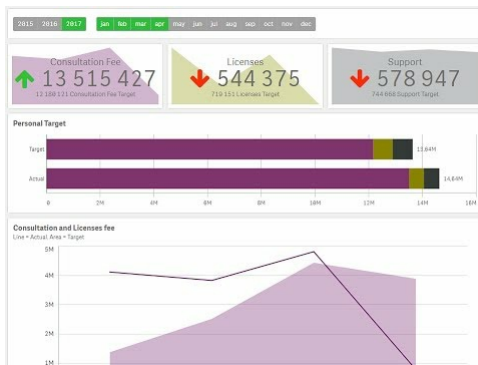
2015 2016 2017 jan feb mar apr may jun jul aug sep oct nov dec

Consultation Fee
13 515 427
12 188 121 Consultation Fee Target

Licenses
544 375
719 151 Licenses Target

Support
578 947
744 666 Support Target

Personal Target

Target
11,64M

Actual
14,64M

0 2M 4M 6M 8M 10M 12M 14M 16M

Consultation and Licenses fee
Line = Actual; Area = Target

5M
4M
3M
2M
1M